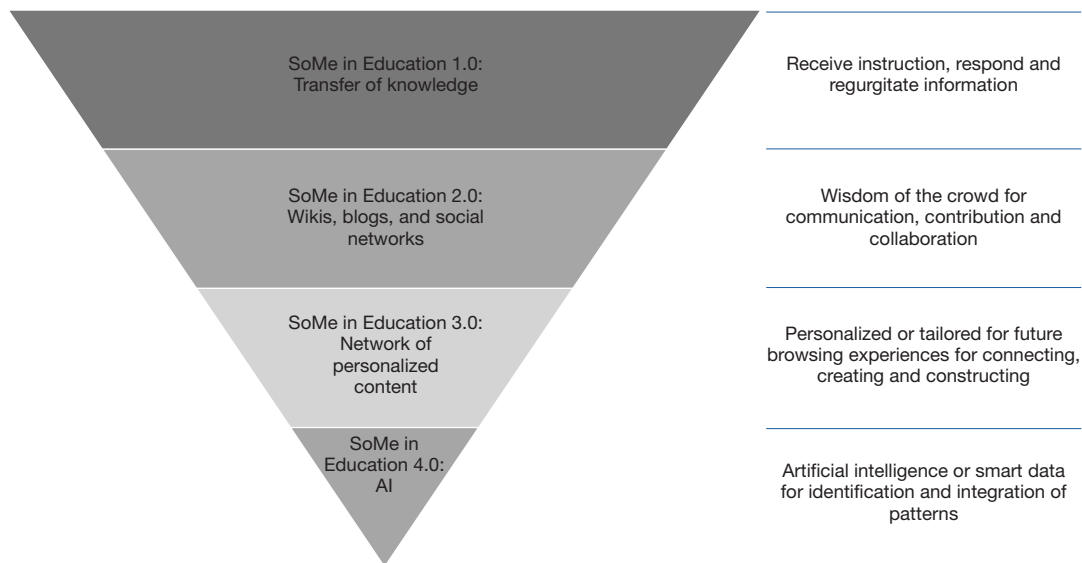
SoMe in Education 1.0:
Transfer of knowledge

Receive instruction, respond and regurgitate information

SoMe in Education 2.0:
Wikis, blogs, and social networks

Wisdom of the crowd for communication, contribution and collaboration

SoMe in Education 3.0:
Network of personalized content

Personalized or tailored for future browsing experiences for connecting, creating and constructing

SoMe in Education 4.0:
AI

Artificial intelligence or smart data for identification and integration of patterns